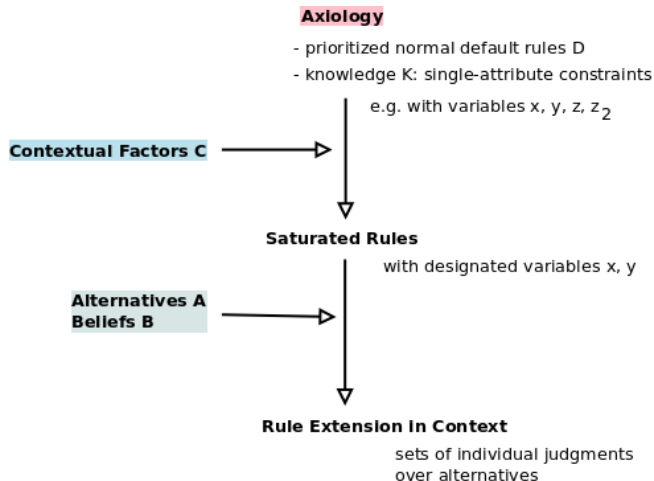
Axiology

- prioritized normal default rules D
- knowledge K: single-attribute constraints

e.g. with variables x, y, z, $z_2$

Contextual Factors C

Saturated Rules

with designated variables x, y

Alternatives A
Beliefs B

Rule Extension in Context

sets of individual judgments over alternatives